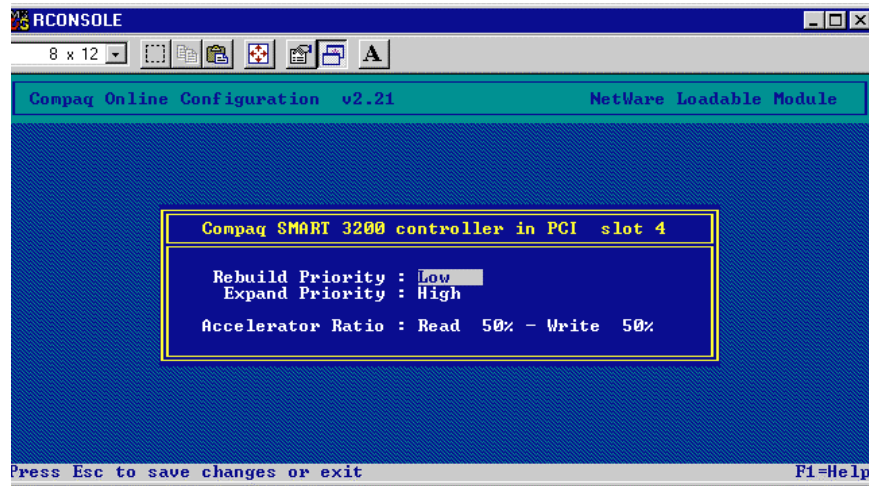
RCONSOLE

8 x 12

A

Compaq Online Configuration v2.21 NetWare Loadable Module

Compaq SMART 3200 controller in PCI slot 4

Rebuild Priority : Low
Expand Priority : High

Accelerator Ratio : Read 50% - Write 50%

Press Esc to save changes or exit F1=Help